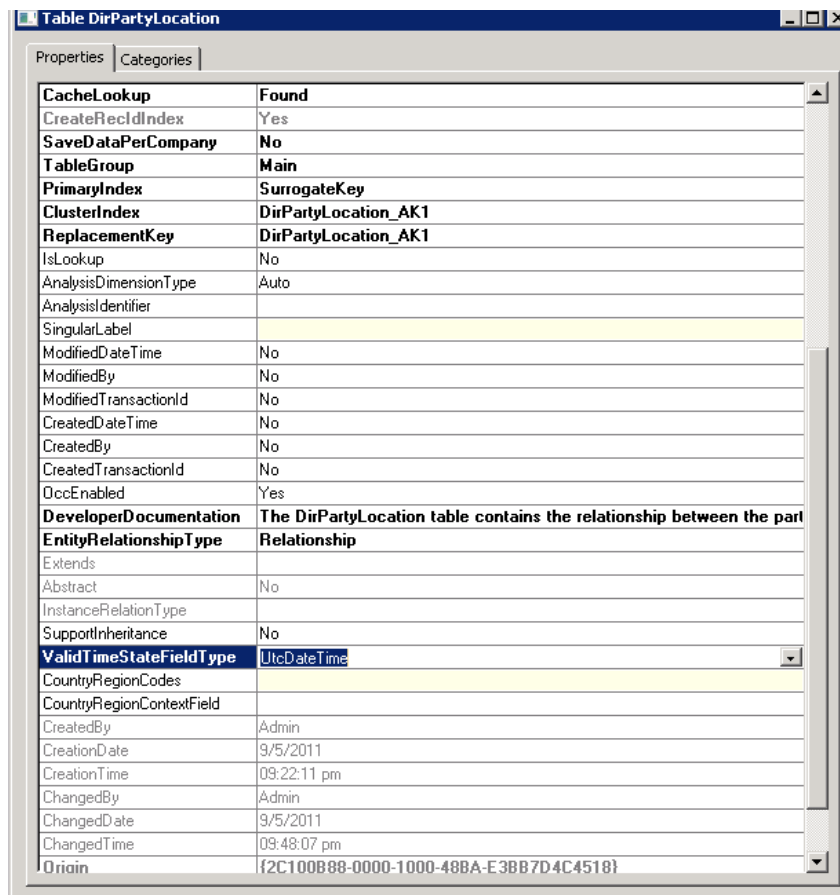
Table DirPartyLocation

Properties | Categories

| | |
|---|---|
| CacheLookup | Found |
| CreateRecIdIndex | Yes |
| SaveDataPerCompany | No |
| TableGroup | Main |
| PrimaryIndex | SurrogateKey |
| ClusterIndex | DirPartyLocation_AK1 |
| ReplacementKey | DirPartyLocation_AK1 |
| IsLookup | No |
| AnalysisDimensionType | Auto |
| AnalysisIdentifier | |
| SingularLabel | |
| ModifiedDateTime | No |
| ModifiedBy | No |
| ModifiedTransactionId | No |
| CreatedDateTime | No |
| CreatedBy | No |
| CreatedTransactionId | No |
| OccEnabled | Yes |
| DeveloperDocumentation | The DirPartyLocation table contains the relationship between the part |
| EntityRelationshipType | Relationship |
| Extends | |
| Abstract | No |
| InstanceRelationType | |
| SupportInheritance | No |
| ValidTimeStateFieldType | UtcDateTime |
| CountryRegionCodes | |
| CountryRegionContextField | |
| CreatedBy | Admin |
| CreationDate | 9/5/2011 |
| CreationTime | 09:22:11 pm |
| ChangedBy | Admin |
| ChangedDate | 9/5/2011 |
| ChangedTime | 09:48:07 pm |
| Origin | {2C100B88-0000-1000-48BA-E3BB7D4C4518} |